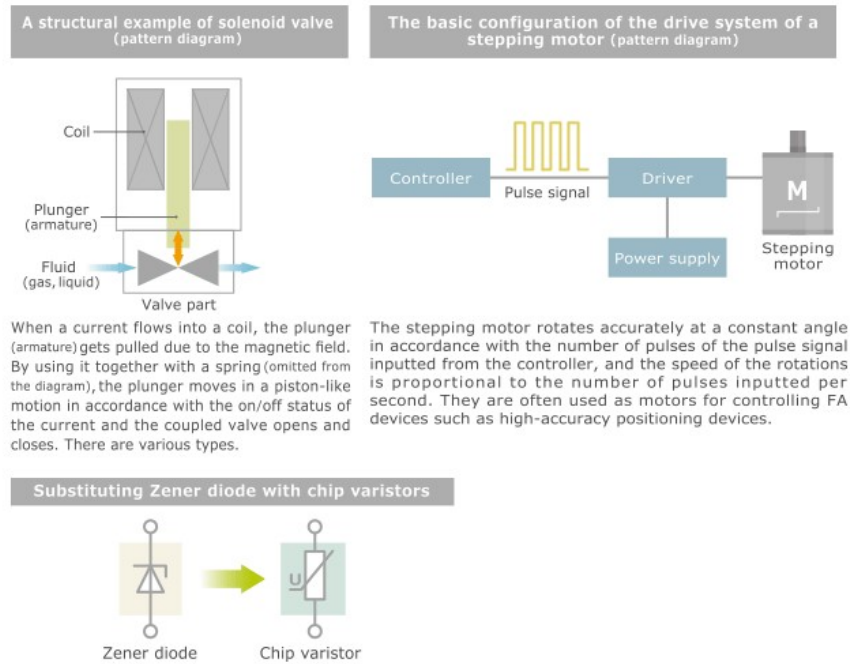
A structural example of solenoid valve (pattern diagram)

Coil

Plunger (armature)

Fluid (gas, liquid)

Valve part

When a current flows into a coil, the plunger (armature) gets pulled due to the magnetic field. By using it together with a spring (omitted from the diagram), the plunger moves in a piston-like motion in accordance with the on/off status of the current and the coupled valve opens and closes. There are various types.

The basic configuration of the drive system of a stepping motor (pattern diagram)

Controller

Pulse signal

Driver

M

Stepping motor

Power supply

The stepping motor rotates accurately at a constant angle in accordance with the number of pulses of the pulse signal inputted from the controller, and the speed of the rotations is proportional to the number of pulses inputted per second. They are often used as motors for controlling FA devices such as high-accuracy positioning devices.

Substituting Zener diode with chip varistors

U

Zener diode

Chip varistor